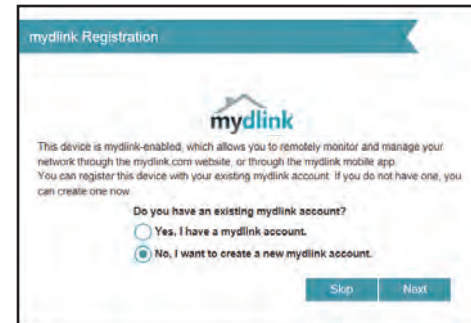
mydlink Registration

mydlink

This device is mydlink-enabled, which allows you to remotely monitor and manage your network through the mydlink.com website, or through the mydlink mobile app. You can register this device with your existing mydlink account. If you do not have one, you can create one now.

Do you have an existing mydlink account?

Yes, I have a mydlink account.

No, I want to create a new mydlink account.

Skip

Next